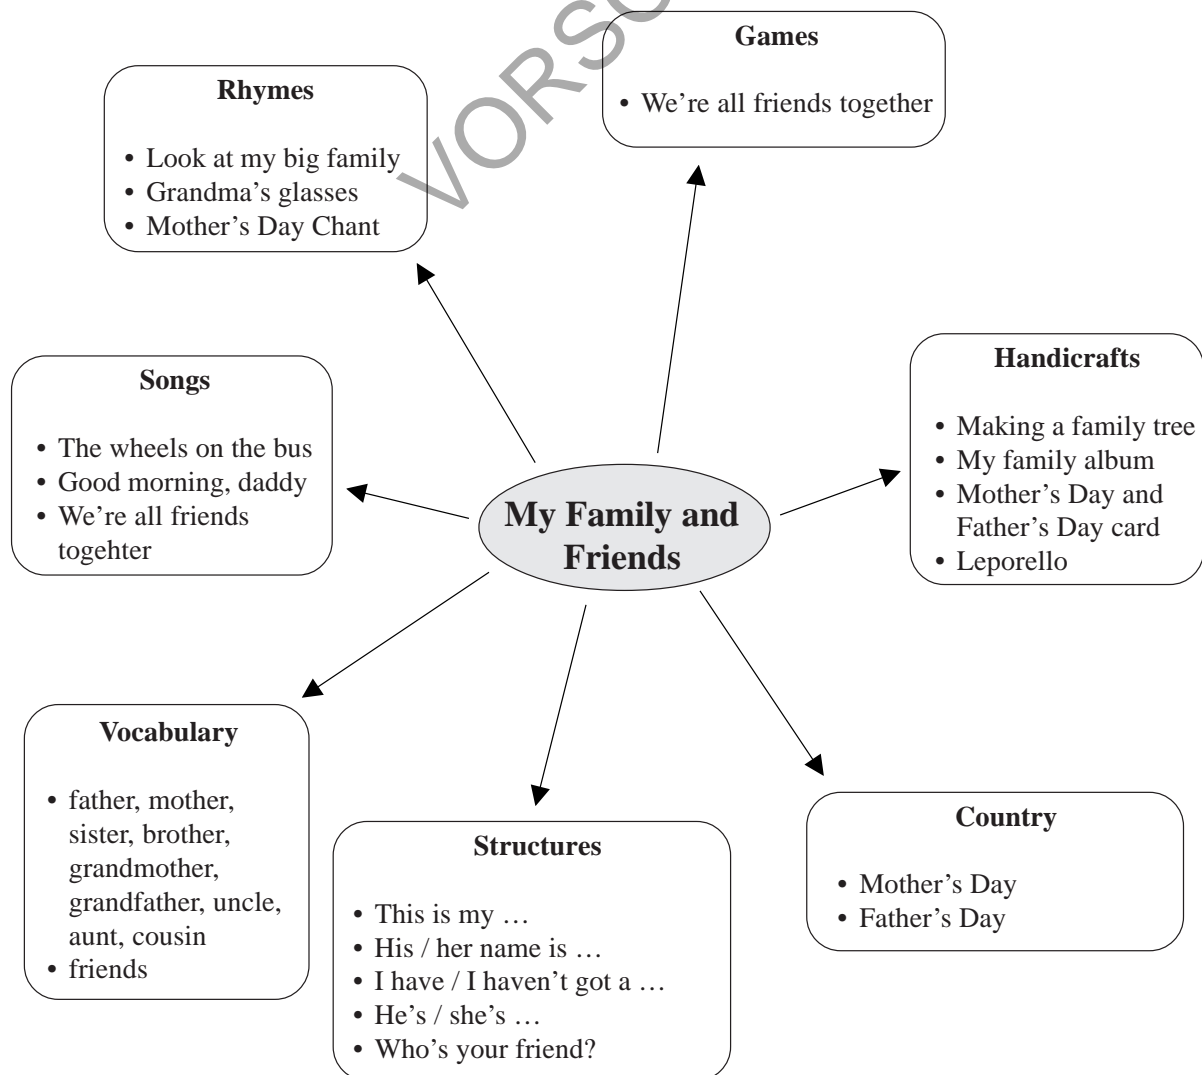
VORSC

**Games**
• We're all friends together

**Rhymes**
• Look at my big family
• Grandma's glasses
• Mother's Day Chant

**Songs**
• The wheels on the bus
• Good morning, daddy
• We're all friends togehter

**My Family and Friends**

**Handicrafts**
• Making a family tree
• My family album
• Mother's Day and Father's Day card
• Leporello

**Vocabulary**
• father, mother, sister, brother, grandmother, grandfather, uncle, aunt, cousin
• friends

**Structures**
• This is my …
• His / her name is …
• I have / I haven't got a …
• He's / she's …
• Who's your friend?

**Country**
• Mother's Day
• Father's Day